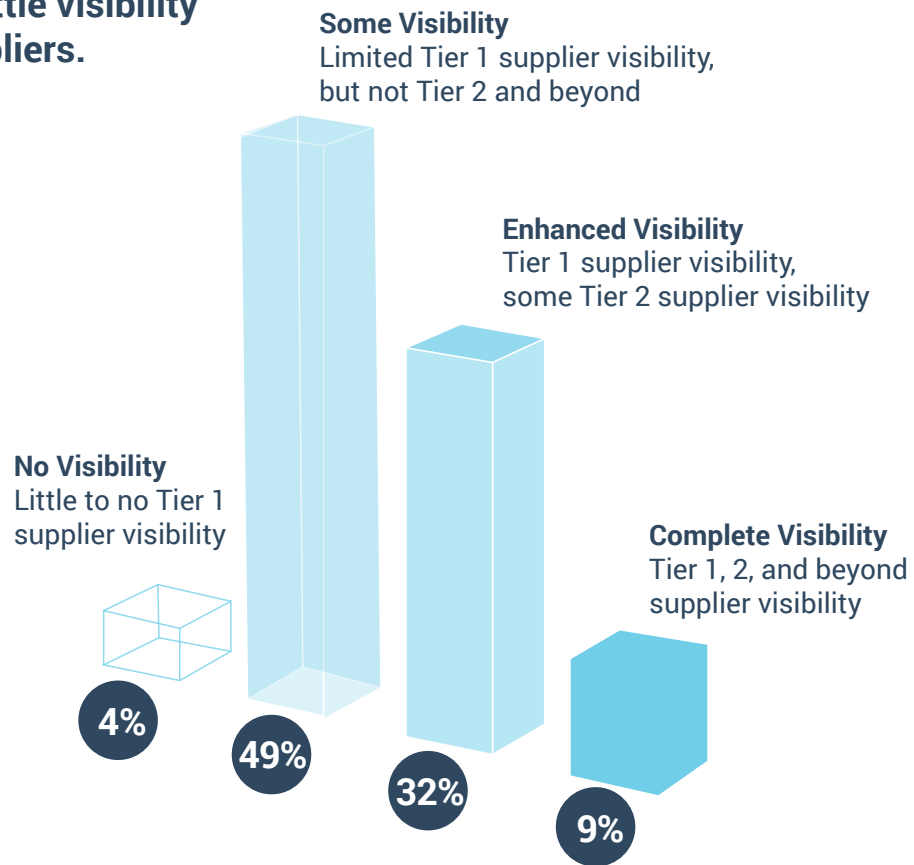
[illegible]ttle visibility
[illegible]pliers.

**Some Visibility**
Limited Tier 1 supplier visibility, but not Tier 2 and beyond

**Enhanced Visibility**
Tier 1 supplier visibility, some Tier 2 supplier visibility

**No Visibility**
Little to no Tier 1 supplier visibility

**Complete Visibility**
Tier 1, 2, and beyond supplier visibility

4%

49%

32%

9%